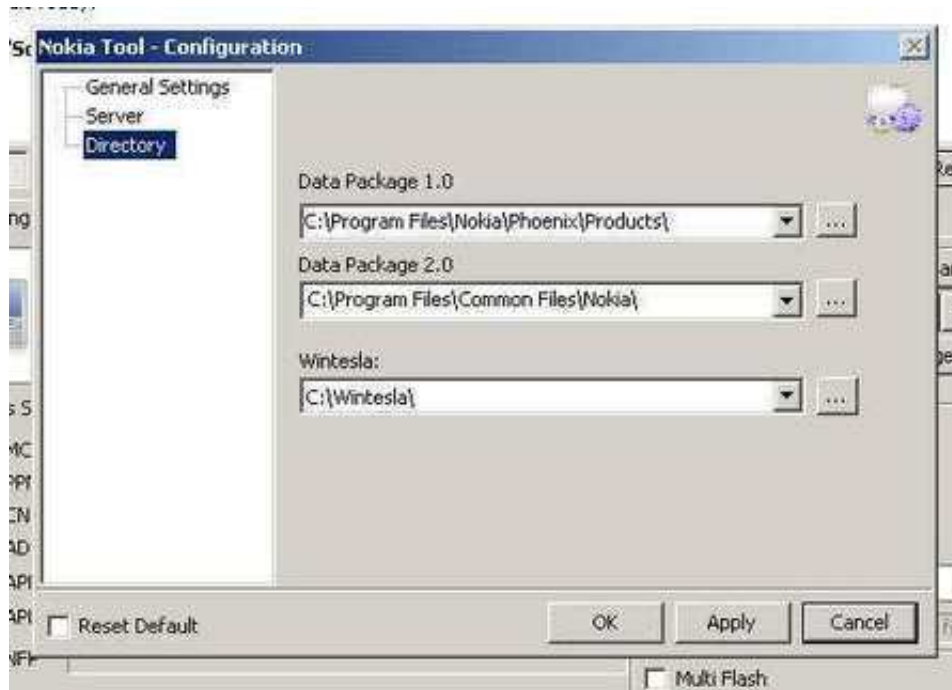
Nokia Tool - Configuration

General Settings
Server
Directory

Data Package 1.0
C:\Program Files\Nokia\Phoenix\Products\
Data Package 2.0
C:\Program Files\Common Files\Nokia\
Wintesla:
C:\Wintesla\

Reset Default
OK
Apply
Cancel

Multi Flash